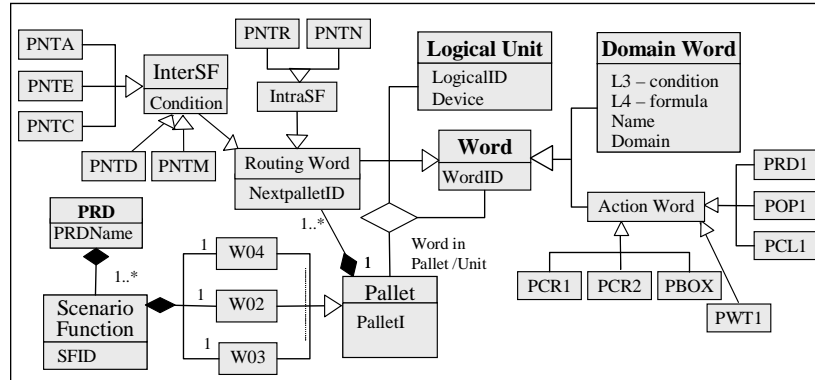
PNTA
PNTE
PNTC
InterSF
Condition
PNTD
PNTM
PNTR
PNTN
IntraSF
Routing Word
NextpalletID
Logical Unit
LogicalID
Device
Domain Word
L3 – condition
L4 – formula
Name
Domain
Word
WordID
Action Word
PRD1
POP1
PCL1
PCR1
PCR2
PBOX
PWT1
PRD
PRDName
1..*
Scenario Function
SFID
1
W04
1
W02
1
W03
1..*
1
Word in Pallet /Unit
Pallet
PalletI